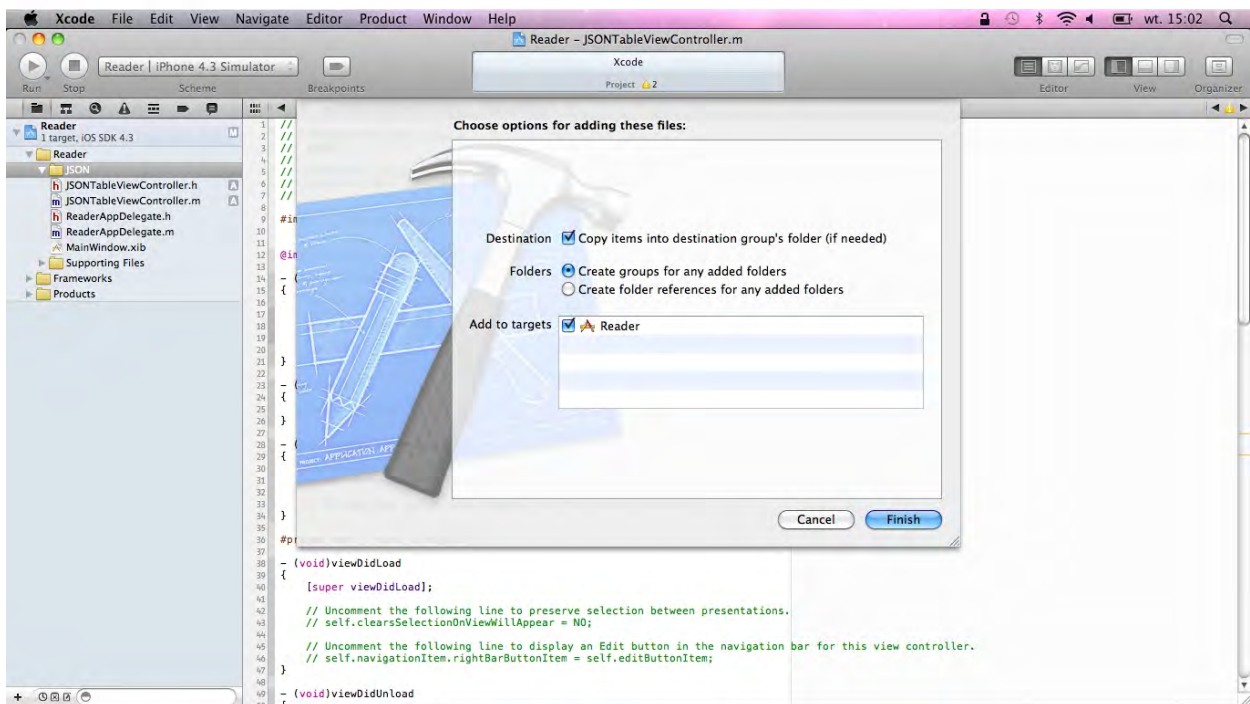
Xcode File Edit View Navigate Editor Product Window Help

wt. 15:02

Reader – JSONTableViewController.m

Run Stop

Reader | iPhone 4.3 Simulator

Scheme

Breakpoints

Xcode

Project 2

Editor View Organizer

Reader
1 target, iOS SDK 4.3

Reader

JSON

JSONTableViewController.h

JSONTableViewController.m

ReaderAppDelegate.h

ReaderAppDelegate.m

MainWindow.xib

Supporting Files

Frameworks

Products

Choose options for adding these files:

Destination Copy items into destination group's folder (if needed)

Folders Create groups for any added folders

Create folder references for any added folders

Add to targets Reader

Cancel Finish

1 //
2 //
3 //
4 //
5 //
6 //
7 //
8
9 #i
10
11
12 @i
13
14 - (
15 {
16
17
18
19
20
21 }
22
23 - (
24 {
25
26 }
27
28 - (
29 {
30
31
32
33
34 }
35
36 #p
37
38 - (void)viewDidLoad
39 {
40 [super viewDidLoad];
41
42 // Uncomment the following line to preserve selection between presentations.
43 // self.clearsSelectionOnViewWillAppear = NO;
44
45 // Uncomment the following line to display an Edit button in the navigation bar for this view controller.
46 // self.navigationItem.rightBarButtonItem = self.editButtonItem;
47 }
48
49 - (void)viewDidUnload